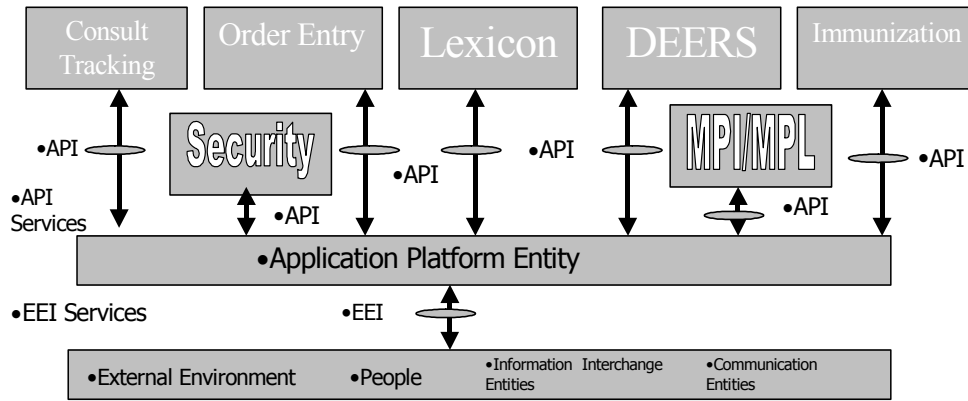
Consult Tracking

Order Entry

Lexicon

DEERS

Immunization

•API

Security

•API

•API

MPI/MPL

•API

•API Services

•API

•API

•Application Platform Entity

•EEI Services

•EEI

•External Environment

•People

•Information Interchange Entities

•Communication Entities